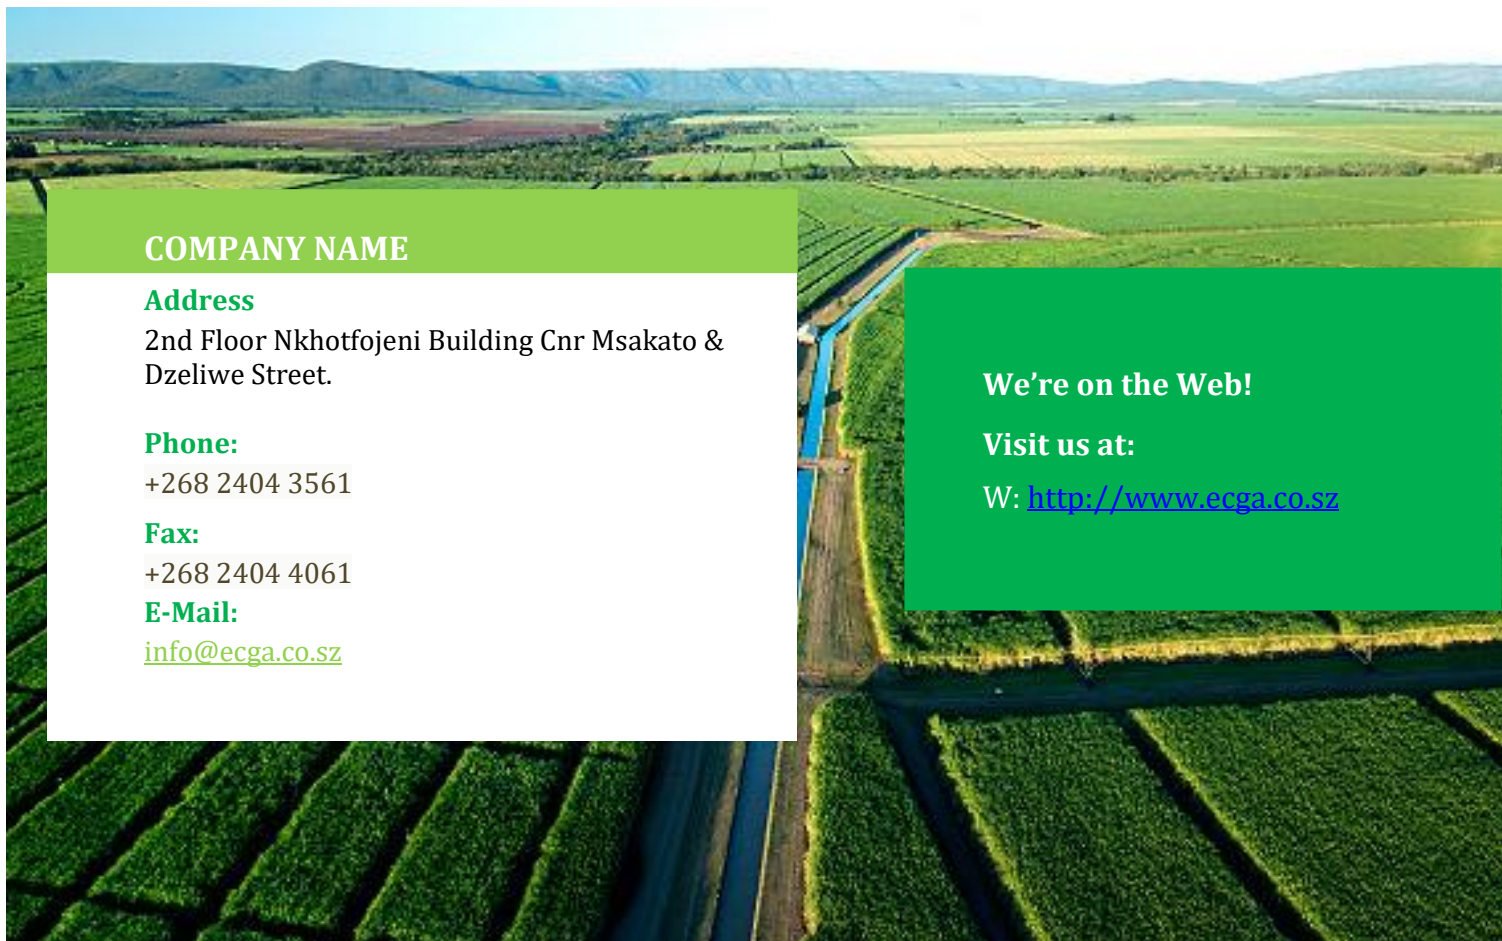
COMPANY NAME

Address
2nd Floor Nkhotfojeni Building Cnr Msakato & Dzeliwe Street.

Phone:
+268 2404 3561

Fax:
+268 2404 4061

E-Mail:
info@ecga.co.sz

We’re on the Web!

Visit us at:

W: http://www.ecga.co.sz